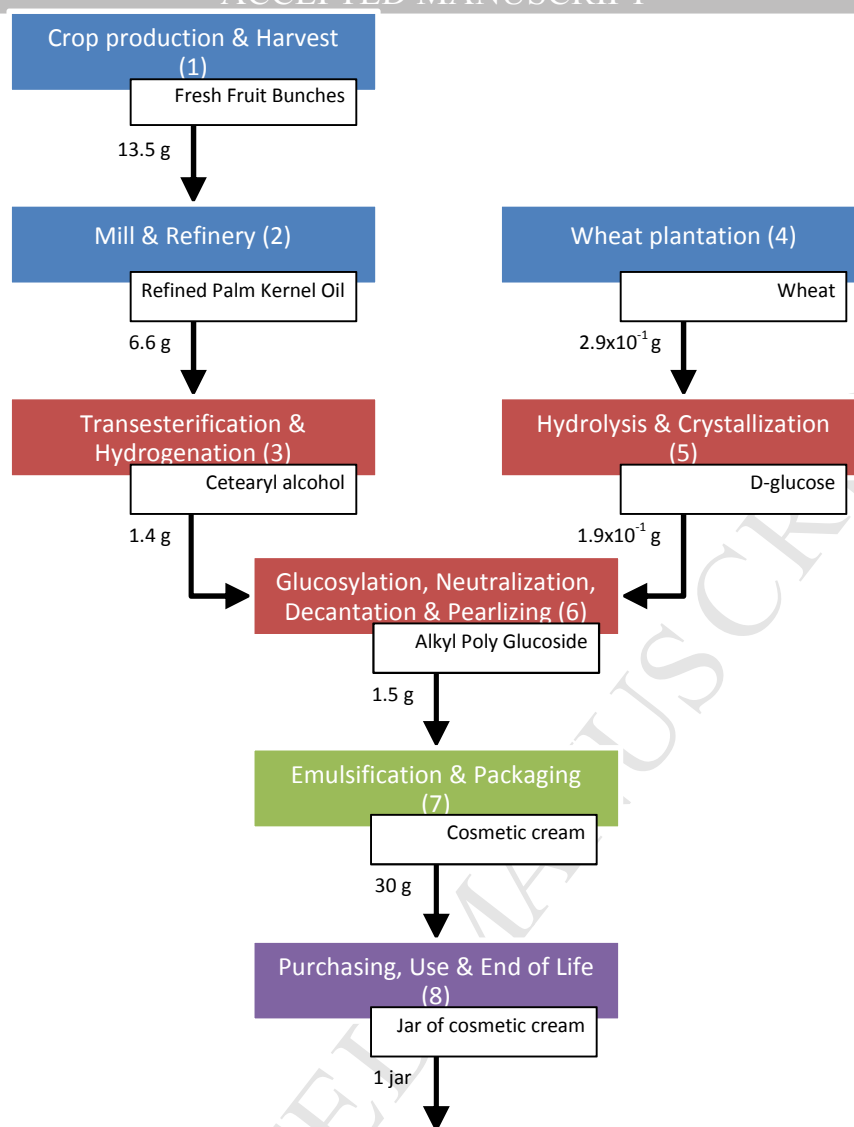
ACCEPTED MANUSCRIPT

Crop production & Harvest (1)

Fresh Fruit Bunches

13.5 g

Mill & Refinery (2)

Refined Palm Kernel Oil

6.6 g

Transesterification & Hydrogenation (3)

Cetearyl alcohol

1.4 g

Wheat plantation (4)

Wheat

$2.9x10^{-1}$ g

Hydrolysis & Crystallization (5)

D-glucose

$1.9x10^{-1}$ g

Glucosylation, Neutralization, Decantation & Pearlizing (6)

Alkyl Poly Glucoside

1.5 g

Emulsification & Packaging (7)

Cosmetic cream

30 g

Purchasing, Use & End of Life (8)

Jar of cosmetic cream

1 jar